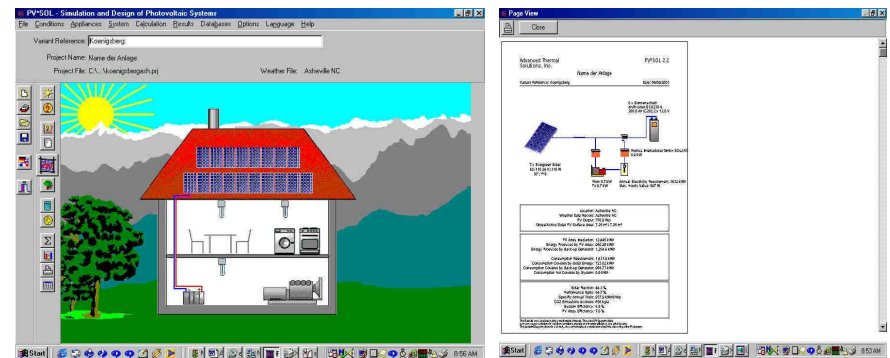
PV*SOL - Simulation and Design of Photovoltaic Systems

File Conditions Appliances System Calculation Results Databases Options Language Help

Variant Reference: Koenigsberg

Project Name: Name der Anlage

Project File: C:\...\koenigsbergash.prj

Weather File: Asheville NC

Start

8:56 AM

Page View

Close

Advanced Thermal Solutions, Inc.

PV*SOL 2.2

Name der Anlage

Variant Reference: Koenigsberg

Date: 04/06/2001

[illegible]

Location: Asheville NC
Weather Data Record: Asheville NC
PV Output: 770,0 Wp
Gross/Active Solar PV Surface Area: 7,20 m² / 7,20 m²

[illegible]

Solar Fraction: 64,1 %
Performance Ratio: 54,7 %
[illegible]

Start

8:53 AM